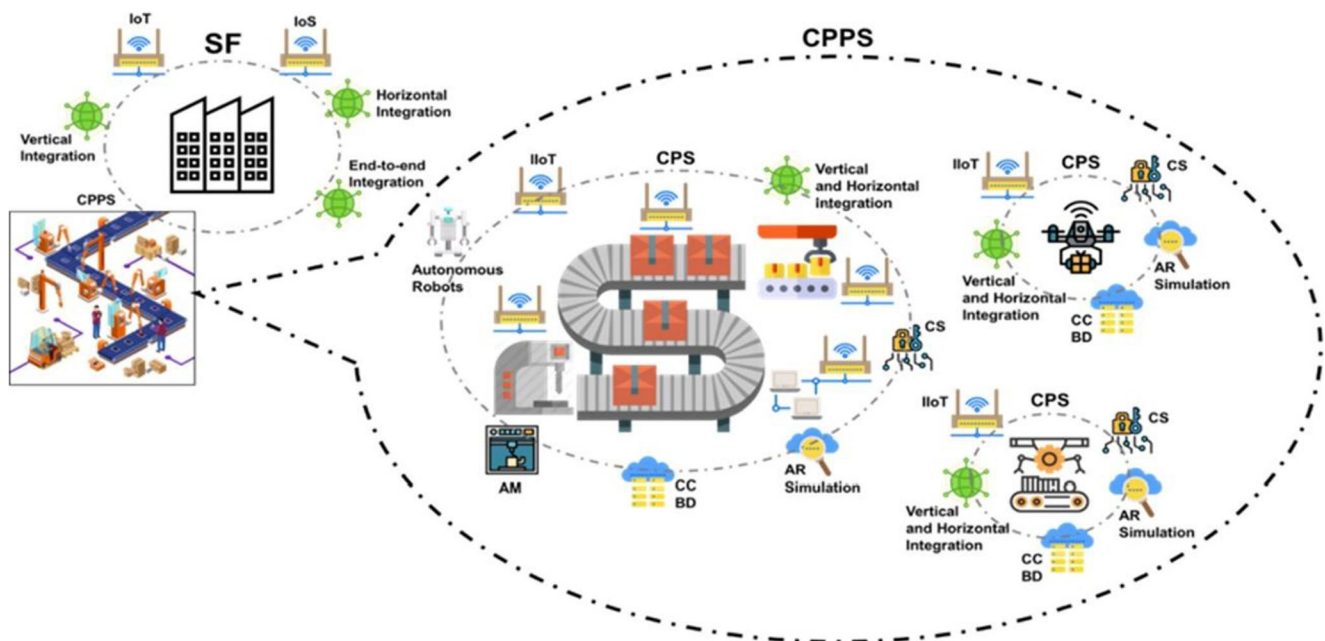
IoT

SF

IoS

Horizontal Integration

Vertical Integration

End-to-end Integration

CPPS

CPPS

IIoT

CPS

Vertical and Horizontal Integration

Autonomous Robots

AM

CC
BD

AR Simulation

CS

IIoT

CPS

CS

Vertical and Horizontal Integration

AR Simulation

CC
BD

IIoT

CPS

CS

Vertical and Horizontal Integration

AR Simulation

CC
BD